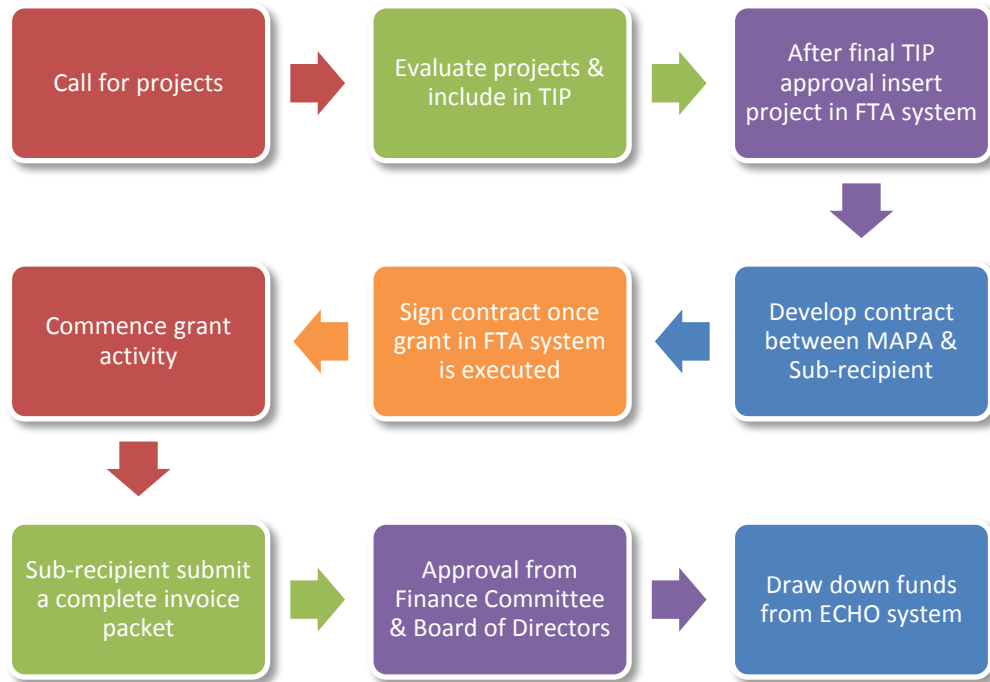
Call for projects

Evaluate projects & include in TIP

After final TIP approval insert project in FTA system

Develop contract between MAPA & Sub-recipient

Sign contract once grant in FTA system is executed

Commence grant activity

Sub-recipient submit a complete invoice packet

Approval from Finance Committee & Board of Directors

Draw down funds from ECHO system